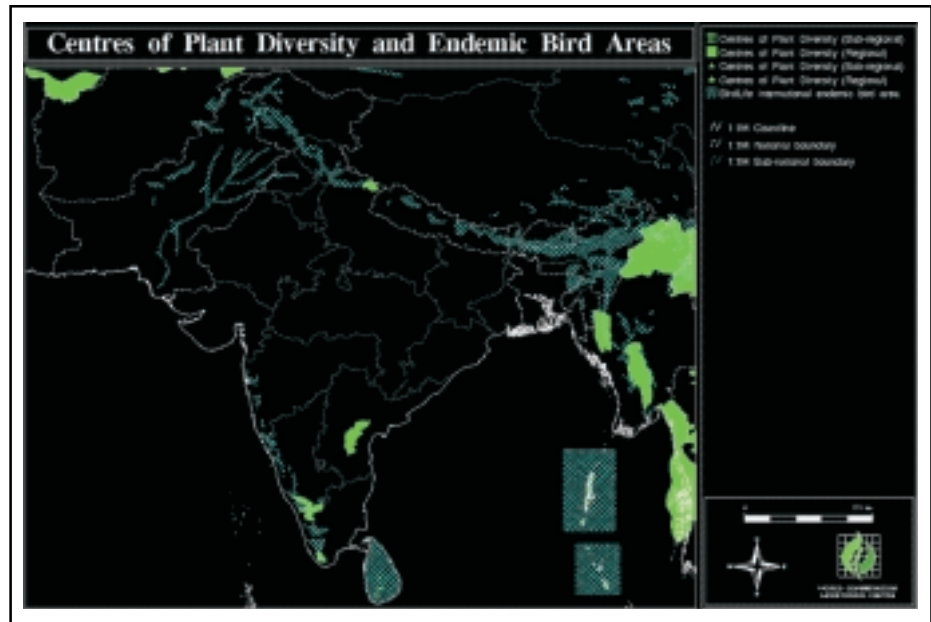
Centres of Plant Diversity and Endemic Bird Areas

Centres of Plant Diversity (Sub-regional)
Centres of Plant Diversity (Regional)
Centres of Plant Diversity (Sub-regional)
Centres of Plant Diversity (Regional)
BirdLife International endemic bird area

1:5M Coastline
1:5M National boundary
1:5M Sub-national boundary

WORLD CONSERVATION MONITORING CENTRE